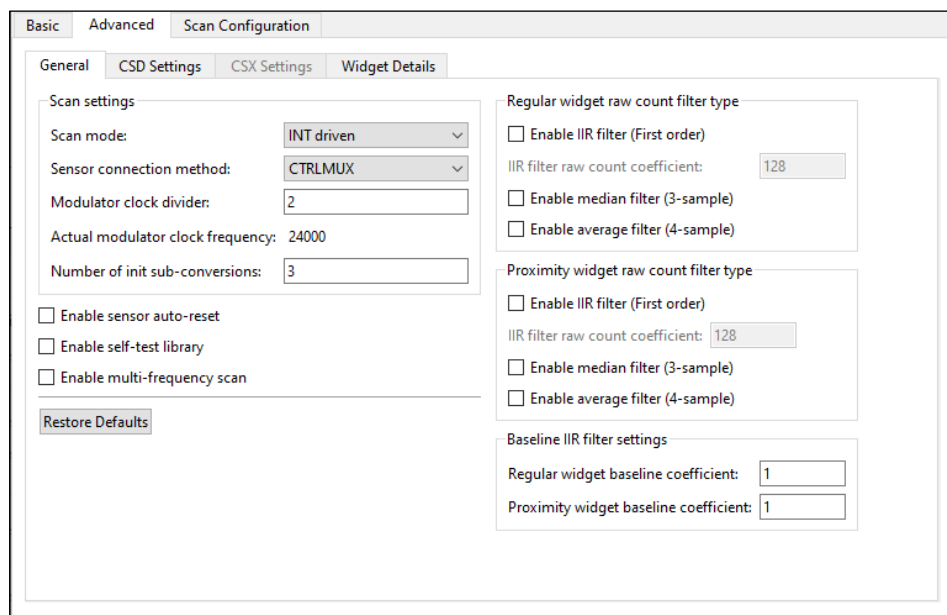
Basic | Advanced | Scan Configuration

General | CSD Settings | CSX Settings | Widget Details

Scan settings

Scan mode: INT driven

Sensor connection method: CTRLMUX

Modulator clock divider: 2

Actual modulator clock frequency: 24000

Number of init sub-conversions: 3

Enable sensor auto-reset

Enable self-test library

Enable multi-frequency scan

Restore Defaults

Regular widget raw count filter type

Enable IIR filter (First order)

IIR filter raw count coefficient: 128

Enable median filter (3-sample)

Enable average filter (4-sample)

Proximity widget raw count filter type

Enable IIR filter (First order)

IIR filter raw count coefficient: 128

Enable median filter (3-sample)

Enable average filter (4-sample)

Baseline IIR filter settings

Regular widget baseline coefficient: 1

Proximity widget baseline coefficient: 1